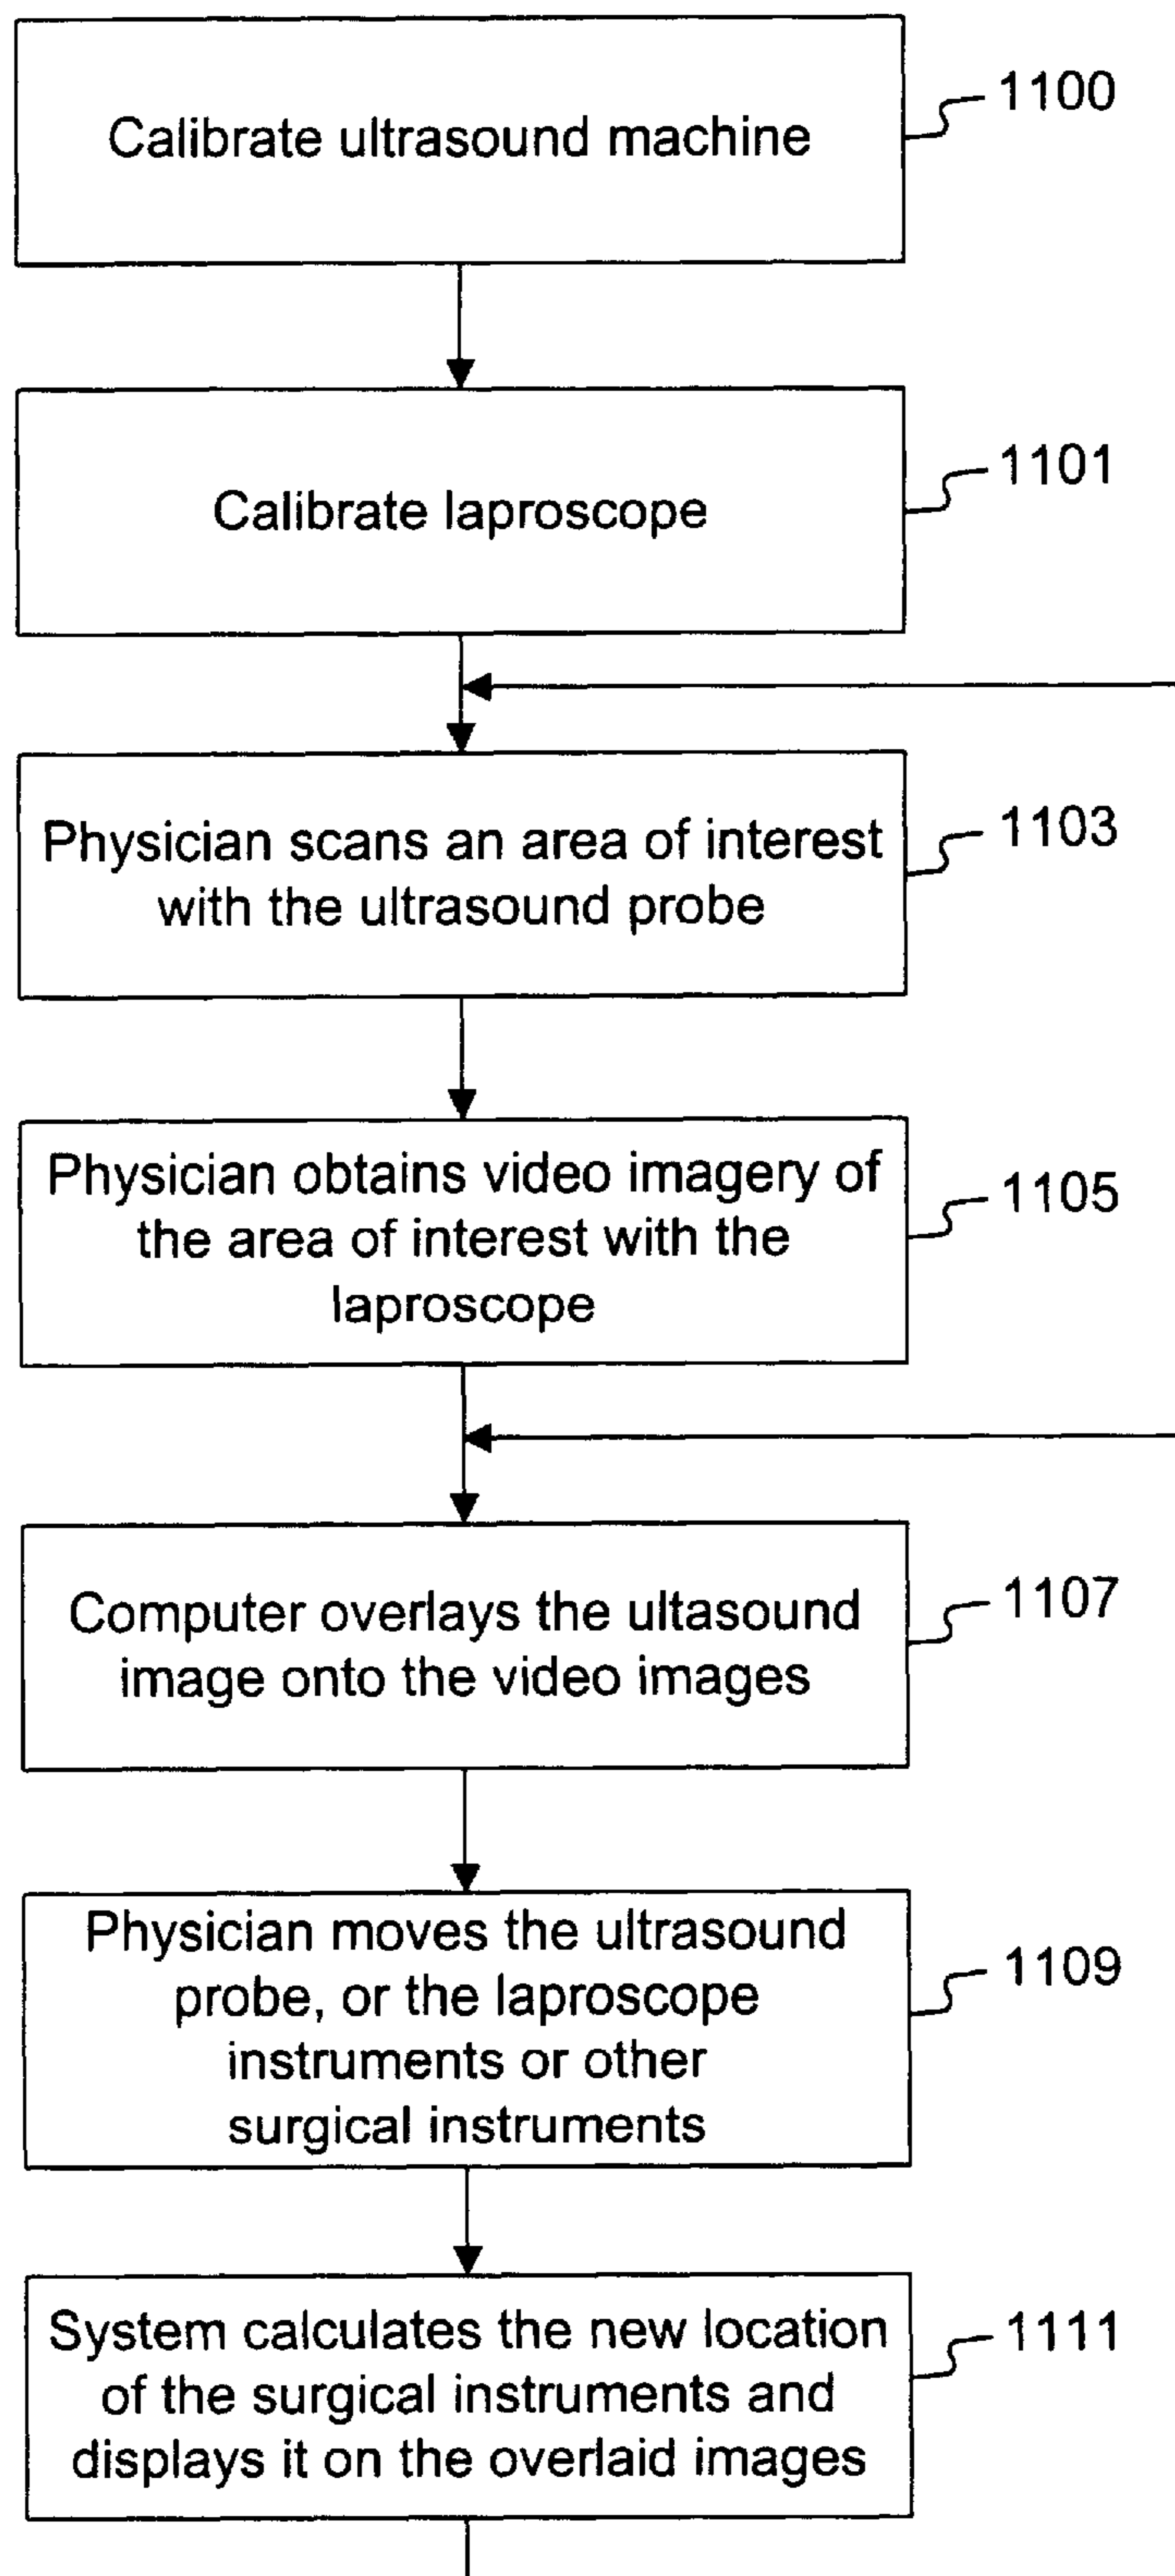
Calibrate ultrasound machine

1100

Calibrate laproscope

1101

Physician scans an area of interest with the ultrasound probe

1103

Physician obtains video imagery of the area of interest with the laproscope

1105

Computer overlays the ultasound image onto the video images

1107

Physician moves the ultrasound probe, or the laproscope instruments or other surgical instruments

1109

System calculates the new location of the surgical instruments and displays it on the overlaid images

1111